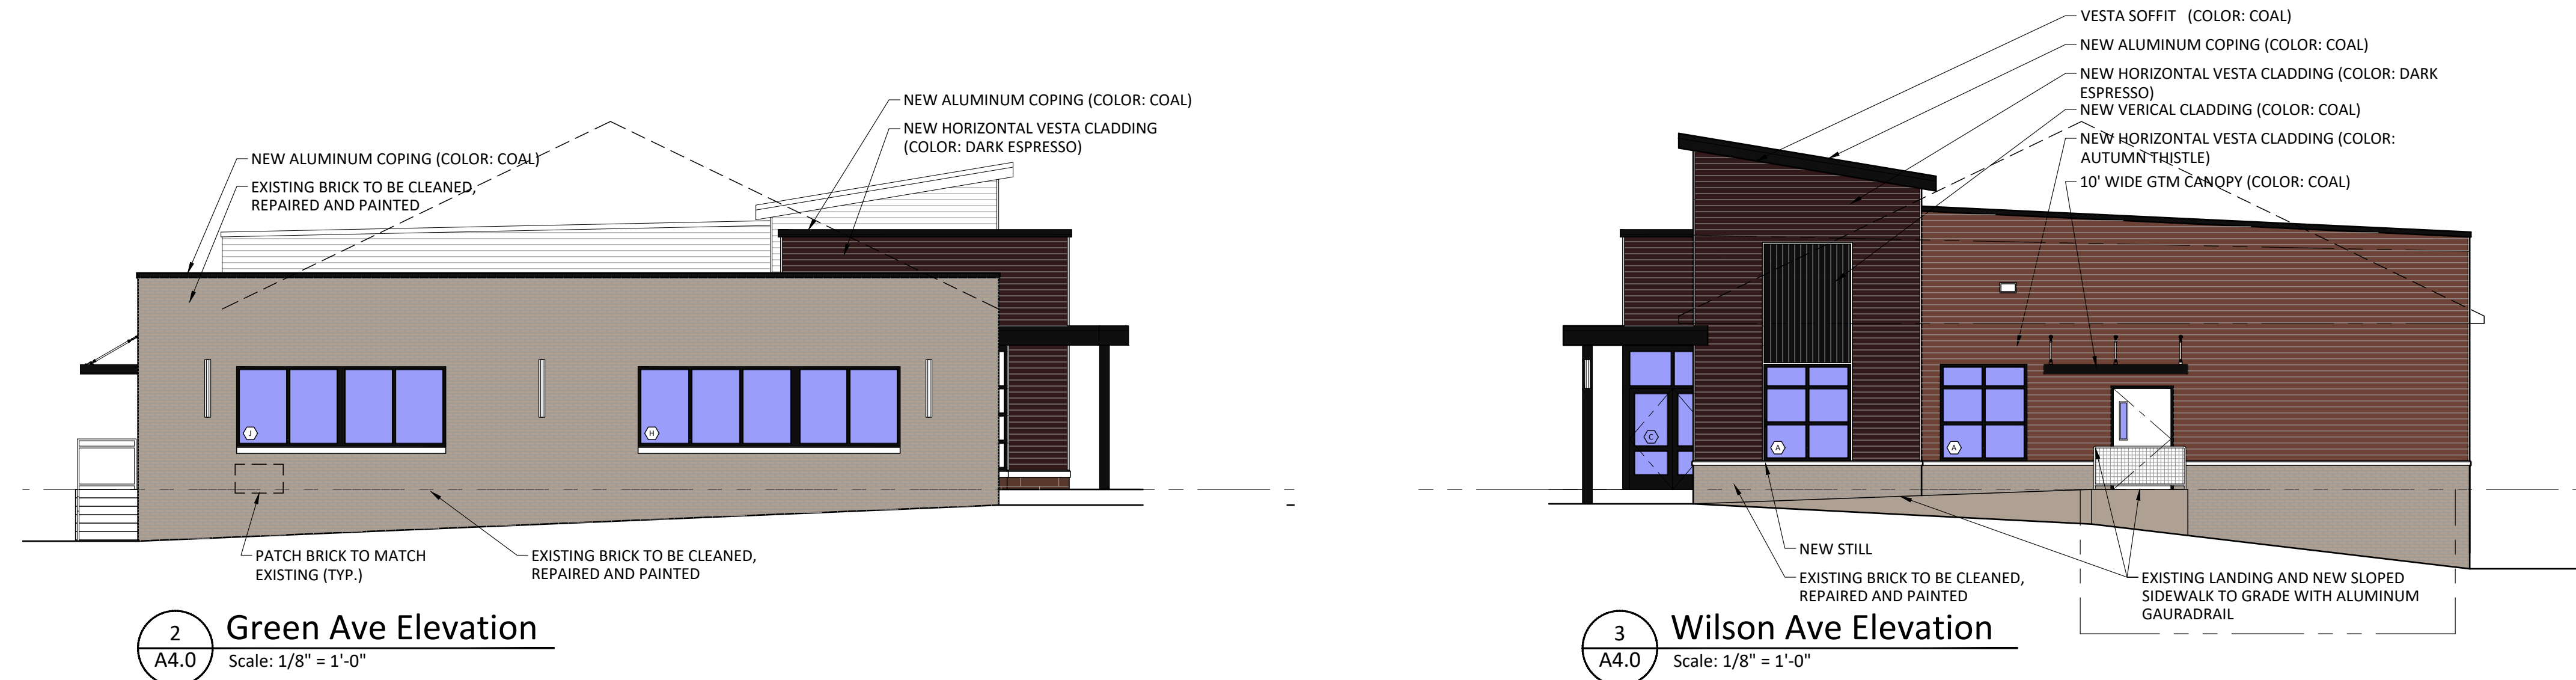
NEW ALUMINUM COPING (COLOR: COAL)

NEW HORIZONTAL VESTA CLADDING (COLOR: DARK ESPRESSO)

NEW ALUMINUM COPING (COLOR: COAL)

EXISTING BRICK TO BE CLEANED, REPAIRED AND PAINTED

I

H

PATCH BRICK TO MATCH EXISTING (TYP.)

EXISTING BRICK TO BE CLEANED, REPAIRED AND PAINTED

2
A4.0
Green Ave Elevation
Scale: 1/8" = 1'-0"

VESTA SOFFIT (COLOR: COAL)

NEW ALUMINUM COPING (COLOR: COAL)

NEW HORIZONTAL VESTA CLADDING (COLOR: DARK ESPRESSO)

NEW VERICAL CLADDING (COLOR: COAL)

NEW HORIZONTAL VESTA CLADDING (COLOR: AUTUMN THISTLE)

10' WIDE GTM CANOPY (COLOR: COAL)

C

A

A

NEW STILL

EXISTING BRICK TO BE CLEANED, REPAIRED AND PAINTED

EXISTING LANDING AND NEW SLOPED SIDEWALK TO GRADE WITH ALUMINUM GAURADRAIL

3
A4.0
Wilson Ave Elevation
Scale: 1/8" = 1'-0"